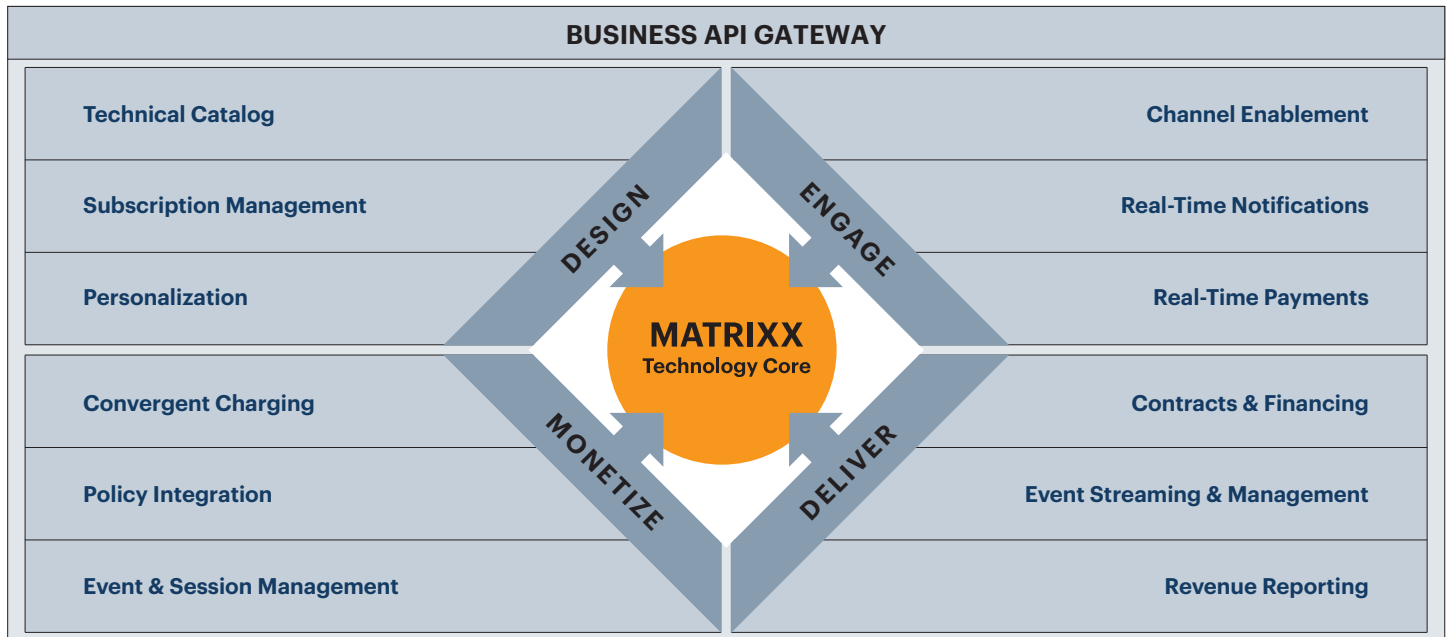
BUSINESS API GATEWAY

Technical Catalog

Subscription Management

Personalization

Channel Enablement

Real-Time Notifications

Real-Time Payments

DESIGN

ENGAGE

MATRIXX
Technology Core

MONETIZE

DELIVER

Convergent Charging

Policy Integration

Event & Session Management

Contracts & Financing

Event Streaming & Management

Revenue Reporting